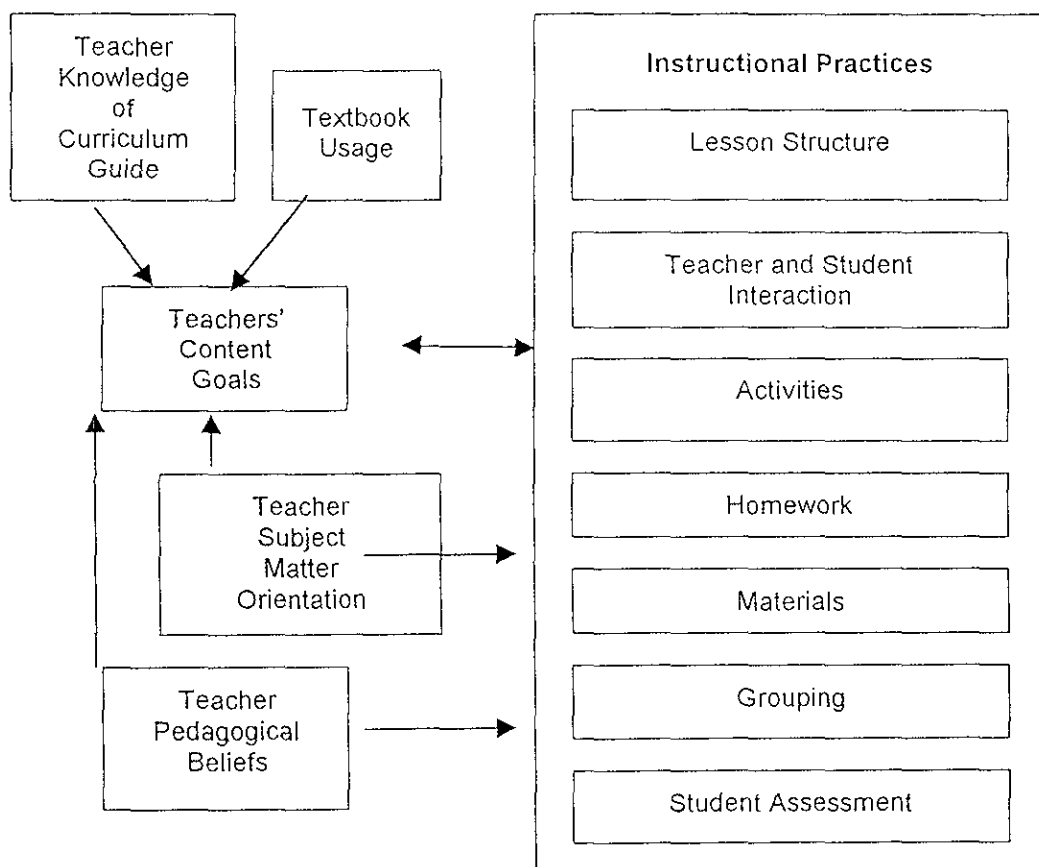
Teacher Knowledge of Curriculum Guide

Textbook Usage

Teachers' Content Goals

Teacher Subject Matter Orientation

Teacher Pedagogical Beliefs

Instructional Practices

Lesson Structure

Teacher and Student Interaction

Activities

Homework

Materials

Grouping

Student Assessment